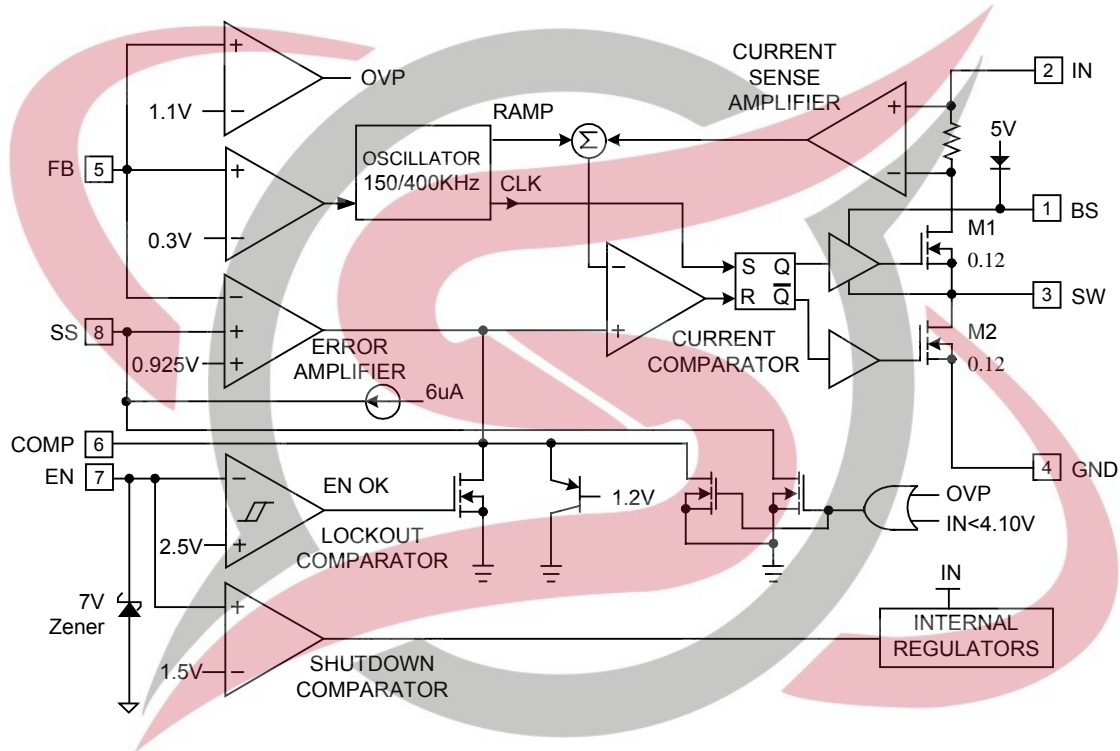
OVP
1.1V
RAMP
CURRENT SENSE AMPLIFIER
2 IN
FB 5
OSCILLATOR 150/400KHz
$\Sigma$
CLK
5V
1 BS
0.3V
M1
0.12
S Q
R $\overline{Q}$
3 SW
SS 8
ERROR AMPLIFIER
0.925V
CURRENT COMPARATOR
M2
0.12
6uA
COMP 6
4 GND
EN 7
EN OK
1.2V
OVP
IN<4.10V
2.5V
LOCKOUT COMPARATOR
7V Zener
IN
INTERNAL REGULATORS
1.5V
SHUTDOWN COMPARATOR